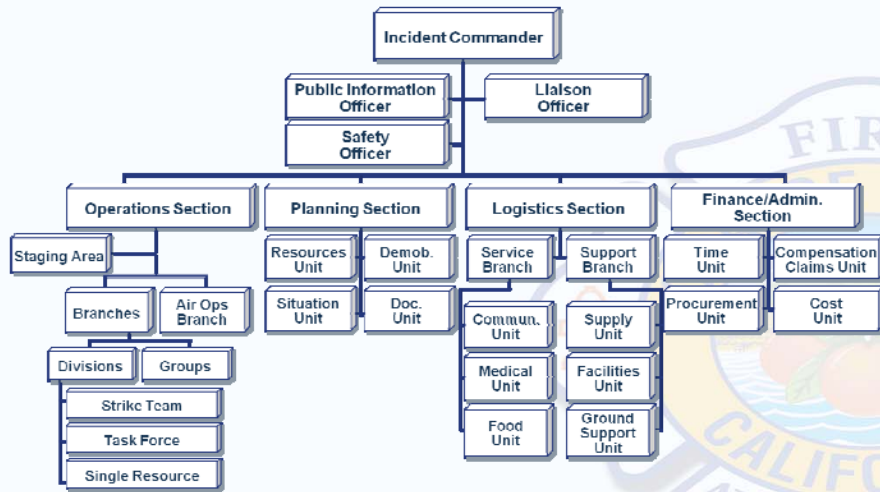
Incident Commander

Public Information Officer

Liaison Officer

Safety Officer

Operations Section

Staging Area

Branches

Air Ops Branch

Divisions

Groups

Strike Team

Task Force

Single Resource

Planning Section

Resources Unit

Demob. Unit

Situation Unit

Doc. Unit

Logistics Section

Service Branch

Support Branch

Commun. Unit

Medical Unit

Food Unit

Supply Unit

Facilities Unit

Ground Support Unit

Finance/Admin. Section

Time Unit

Compensation Claims Unit

Procurement Unit

Cost Unit

FIR

CALIFO